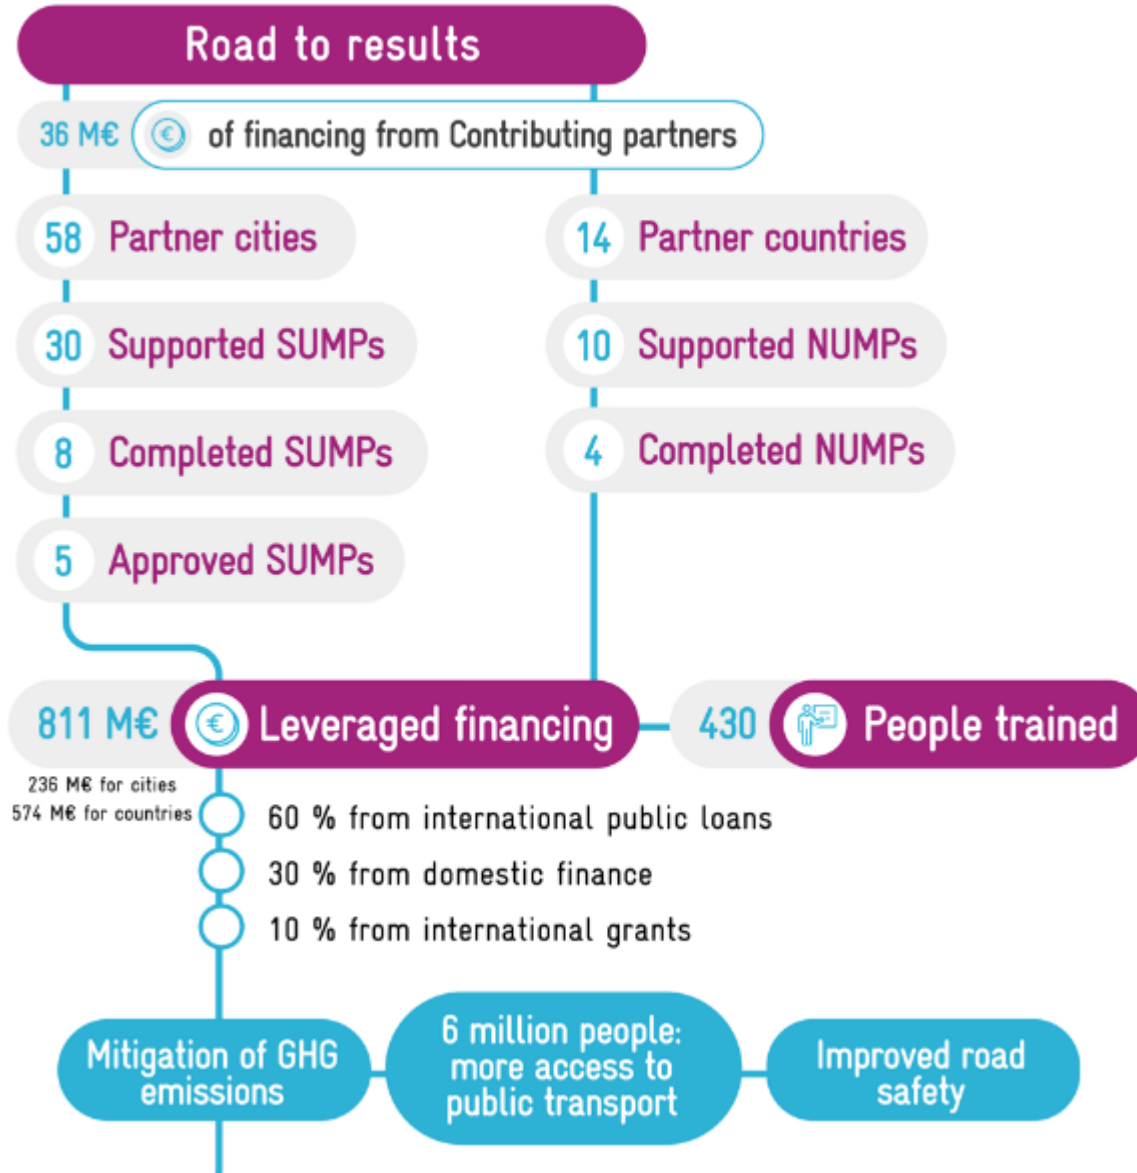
Road to results

36 M€ of financing from Contributing partners

58 Partner cities

14 Partner countries

30 Supported SUMPs

10 Supported NUMPs

8 Completed SUMPs

4 Completed NUMPs

5 Approved SUMPs

811 M€ Leveraged financing

430 People trained

236 M€ for cities
574 M€ for countries

60 % from international public loans

30 % from domestic finance

10 % from international grants

Mitigation of GHG emissions

6 million people: more access to public transport

Improved road safety